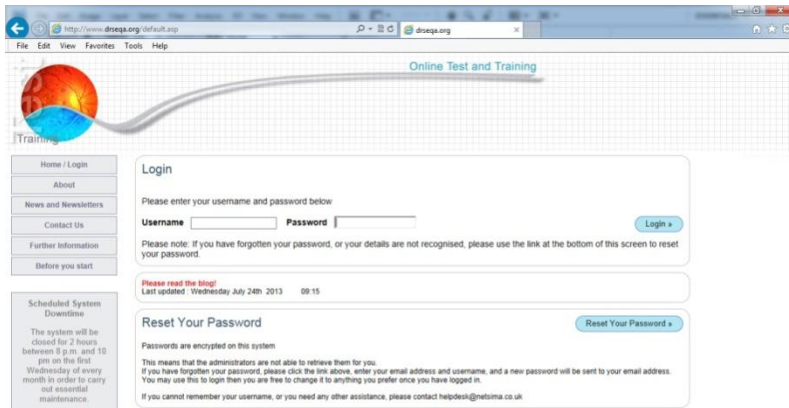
http://www.drseqa.org/default.asp

drseqa.org

File Edit View Favorites Tools Help

Online Test and Training

Training

Home / Login

About

News and Newsletters

Contact Us

Further Information

Before you start

Scheduled System Downtime

The system will be closed for 2 hours between 8 p.m. and 10 pm on the first Wednesday of every month in order to carry out essential maintenance.

Login

Please enter your username and password below

Username Password

Login »

Please note: If you have forgotten your password, or your details are not recognised, please use the link at the bottom of this screen to reset your password.

Please read the blog!
Last updated : Wednesday July 24th 2013 09:15

Reset Your Password

Reset Your Password »

Passwords are encrypted on this system

This means that the administrators are not able to retrieve them for you.
If you have forgotten your password, please click the link above, enter your email address and username, and a new password will be sent to your email address. You may use this to login then you are free to change it to anything you prefer once you have logged in.

If you cannot remember your username, or you need any other assistance, please contact helpdesk@netsima.co.uk